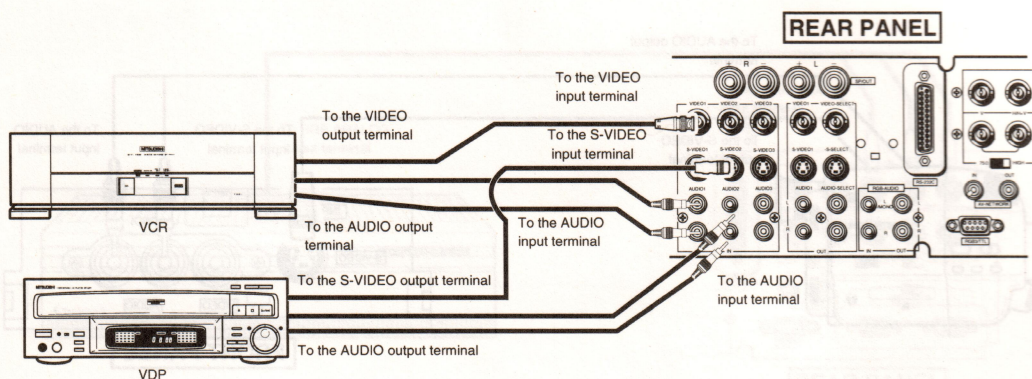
REAR PANEL

To the VIDEO input terminal

To the VIDEO output terminal

To the S-VIDEO input terminal

VCR

To the AUDIO output terminal

To the AUDIO input terminal

To the S-VIDEO output terminal

To the AUDIO input terminal

To the AUDIO output terminal

VDP

VIDEO1 VIDEO2 VIDEO3 VIDEO1 VIDEO-SELECT

S-VIDEO1 S-VIDEO2 S-VIDEO3 S-VIDEO1 S-SELECT

AUDIO1 AUDIO2 AUDIO3 AUDIO1 AUDIO-SELECT RGB-AUDIO

IN OUT IN OUT

MITSUBISHI